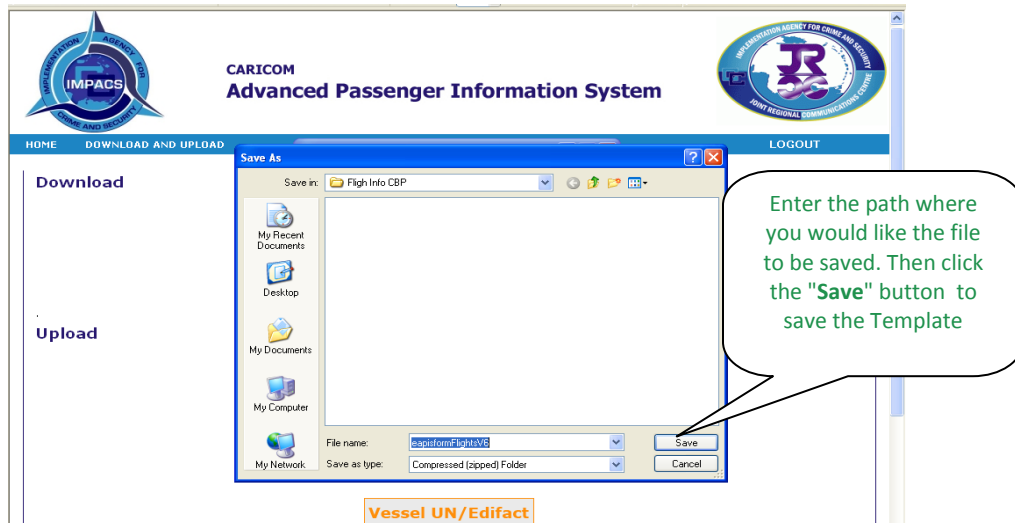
IMPLEMENTATION AGENCY FOR CRIME AND SECURITY
IMPACS

CARICOM
Advanced Passenger Information System

IMPLEMENTATION AGENCY FOR CRIME AND SECURITY
JRC
JOINT REGIONAL COMMUNICATIONS CENTRE

HOME DOWNLOAD AND UPLOAD LOGOUT

Download

Upload

Save As

Save in: Fligh Info CBP

My Recent Documents
Desktop
My Documents
My Computer
My Network

File name: eapisformFlightsV6
Save as type: Compressed (zipped) Folder

Save
Cancel

Enter the path where you would like the file to be saved. Then click the "**Save**" button to save the Template

Vessel UN/Edifact